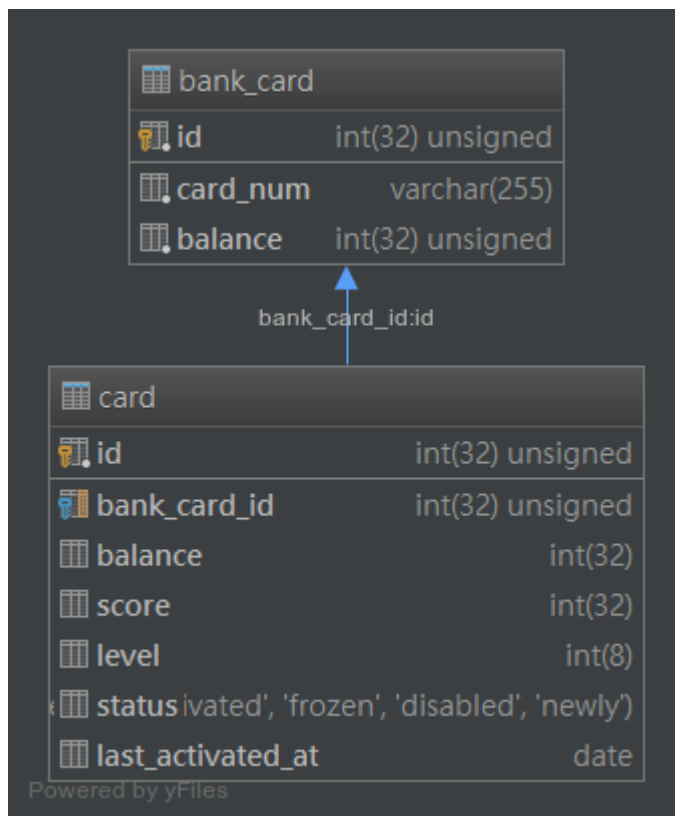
bank_card

| id | int(32) unsigned |
|---|---|
| card_num | varchar(255) |
| balance | int(32) unsigned |

bank_card_id:id

card

| id | int(32) unsigned |
|---|---|
| bank_card_id | int(32) unsigned |
| balance | int(32) |
| score | int(32) |
| level | int(8) |
| status | ivated', 'frozen', 'disabled', 'newly') |
| last_activated_at | date |

Powered by yFiles